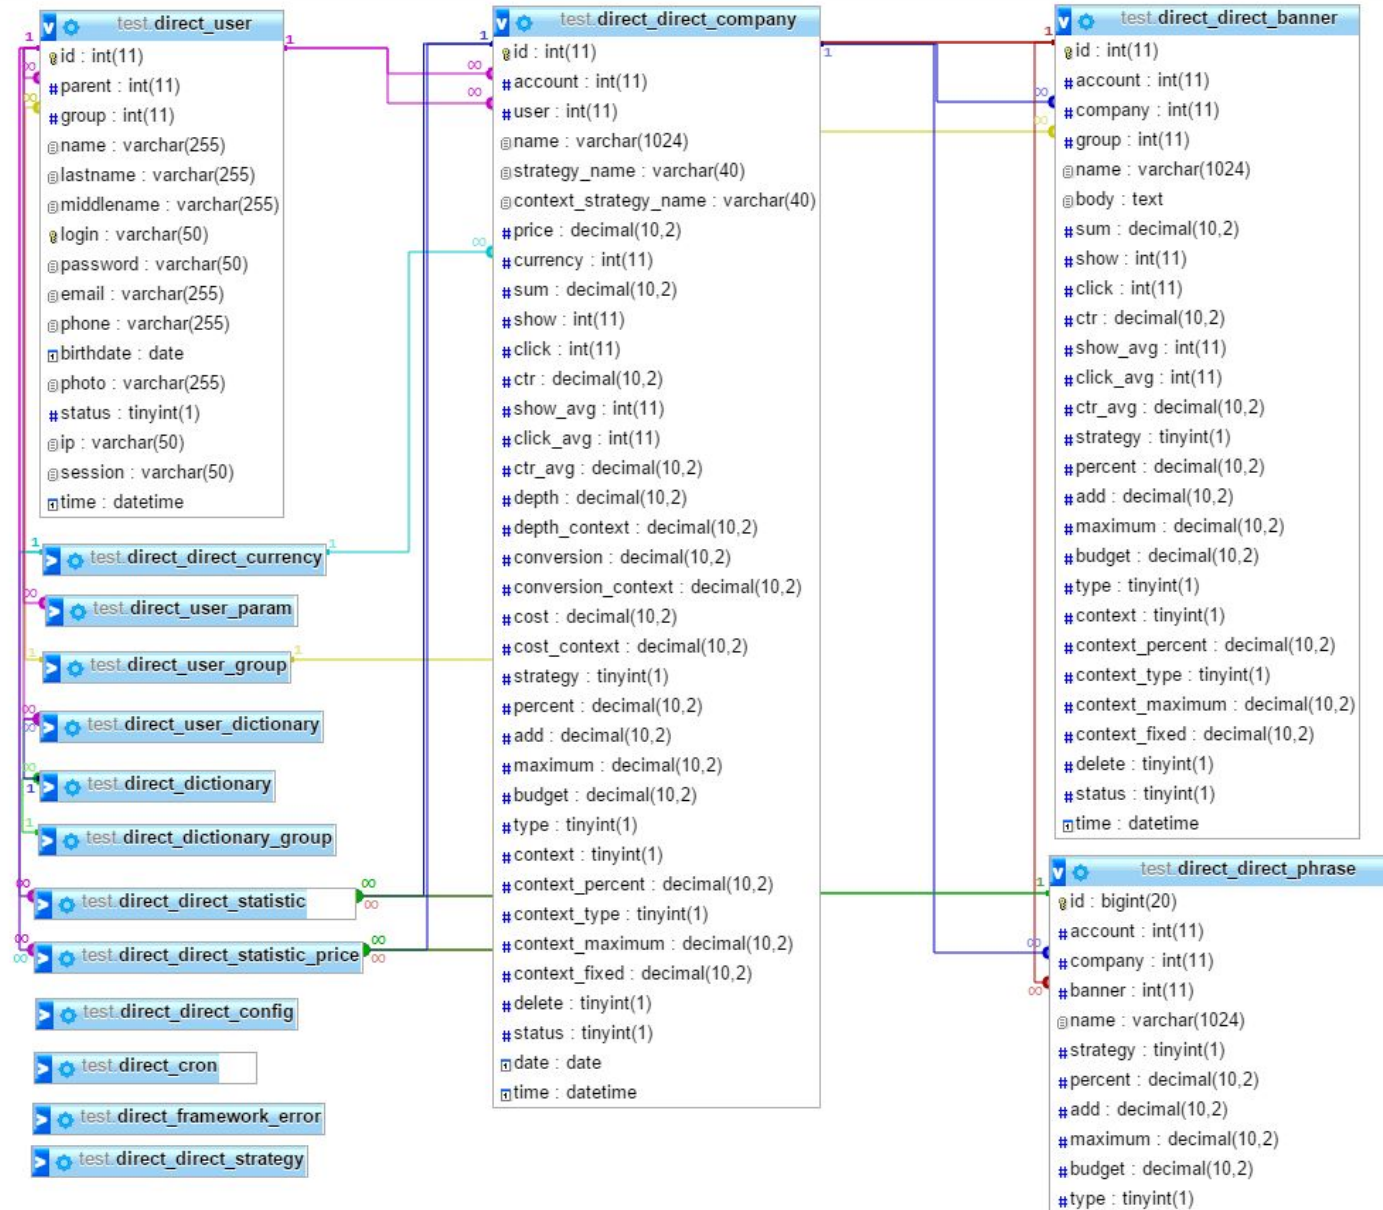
test.direct_user
id : int(11)
parent : int(11)
group : int(11)
name : varchar(255)
lastname : varchar(255)
middlename : varchar(255)
login : varchar(50)
password : varchar(50)
email : varchar(255)
phone : varchar(255)
birthdate : date
photo : varchar(255)
status : tinyint(1)
ip : varchar(50)
session : varchar(50)
time : datetime

test.direct_direct_currency
test.direct_user_param
test.direct_user_group
test.direct_user_dictionary
test.direct_dictionary
test.direct_dictionary_group
test.direct_direct_statistic
test.direct_direct_statistic_price
test.direct_direct_config
test.direct_cron
test.direct_framework_error
test.direct_direct_strategy

test.direct_direct_company
id : int(11)
account : int(11)
user : int(11)
name : varchar(1024)
strategy_name : varchar(40)
context_strategy_name : varchar(40)
price : decimal(10,2)
currency : int(11)
sum : decimal(10,2)
show : int(11)
click : int(11)
ctr : decimal(10,2)
show_avg : int(11)
click_avg : int(11)
ctr_avg : decimal(10,2)
depth : decimal(10,2)
depth_context : decimal(10,2)
conversion : decimal(10,2)
conversion_context : decimal(10,2)
cost : decimal(10,2)
cost_context : decimal(10,2)
strategy : tinyint(1)
percent : decimal(10,2)
add : decimal(10,2)
maximum : decimal(10,2)
budget : decimal(10,2)
type : tinyint(1)
context : tinyint(1)
context_percent : decimal(10,2)
context_type : tinyint(1)
context_maximum : decimal(10,2)
context_fixed : decimal(10,2)
delete : tinyint(1)
status : tinyint(1)
date : date
time : datetime

test.direct_direct_banner
id : int(11)
account : int(11)
company : int(11)
group : int(11)
name : varchar(1024)
body : text
sum : decimal(10,2)
show : int(11)
click : int(11)
ctr : decimal(10,2)
show_avg : int(11)
click_avg : int(11)
ctr_avg : decimal(10,2)
strategy : tinyint(1)
percent : decimal(10,2)
add : decimal(10,2)
maximum : decimal(10,2)
budget : decimal(10,2)
type : tinyint(1)
context : tinyint(1)
context_percent : decimal(10,2)
context_type : tinyint(1)
context_maximum : decimal(10,2)
context_fixed : decimal(10,2)
delete : tinyint(1)
status : tinyint(1)
time : datetime

test.direct_direct_phrase
id : bigint(20)
account : int(11)
company : int(11)
banner : int(11)
name : varchar(1024)
strategy : tinyint(1)
percent : decimal(10,2)
add : decimal(10,2)
maximum : decimal(10,2)
budget : decimal(10,2)
type : tinyint(1)